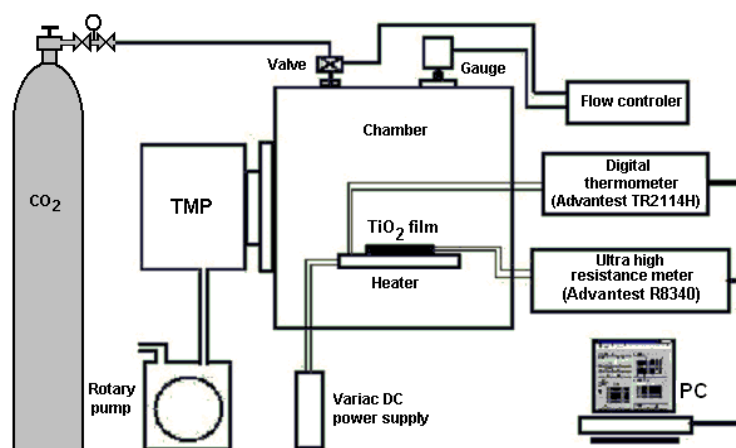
Valve

Gauge

Flow controler

Chamber

$CO_2$

TMP

Digital thermometer (Advantest TR2114H)

$TiO_2$ film

Heater

Ultra high resistance meter (Advantest R8340)

Rotary pump

Variac DC power supply

PC